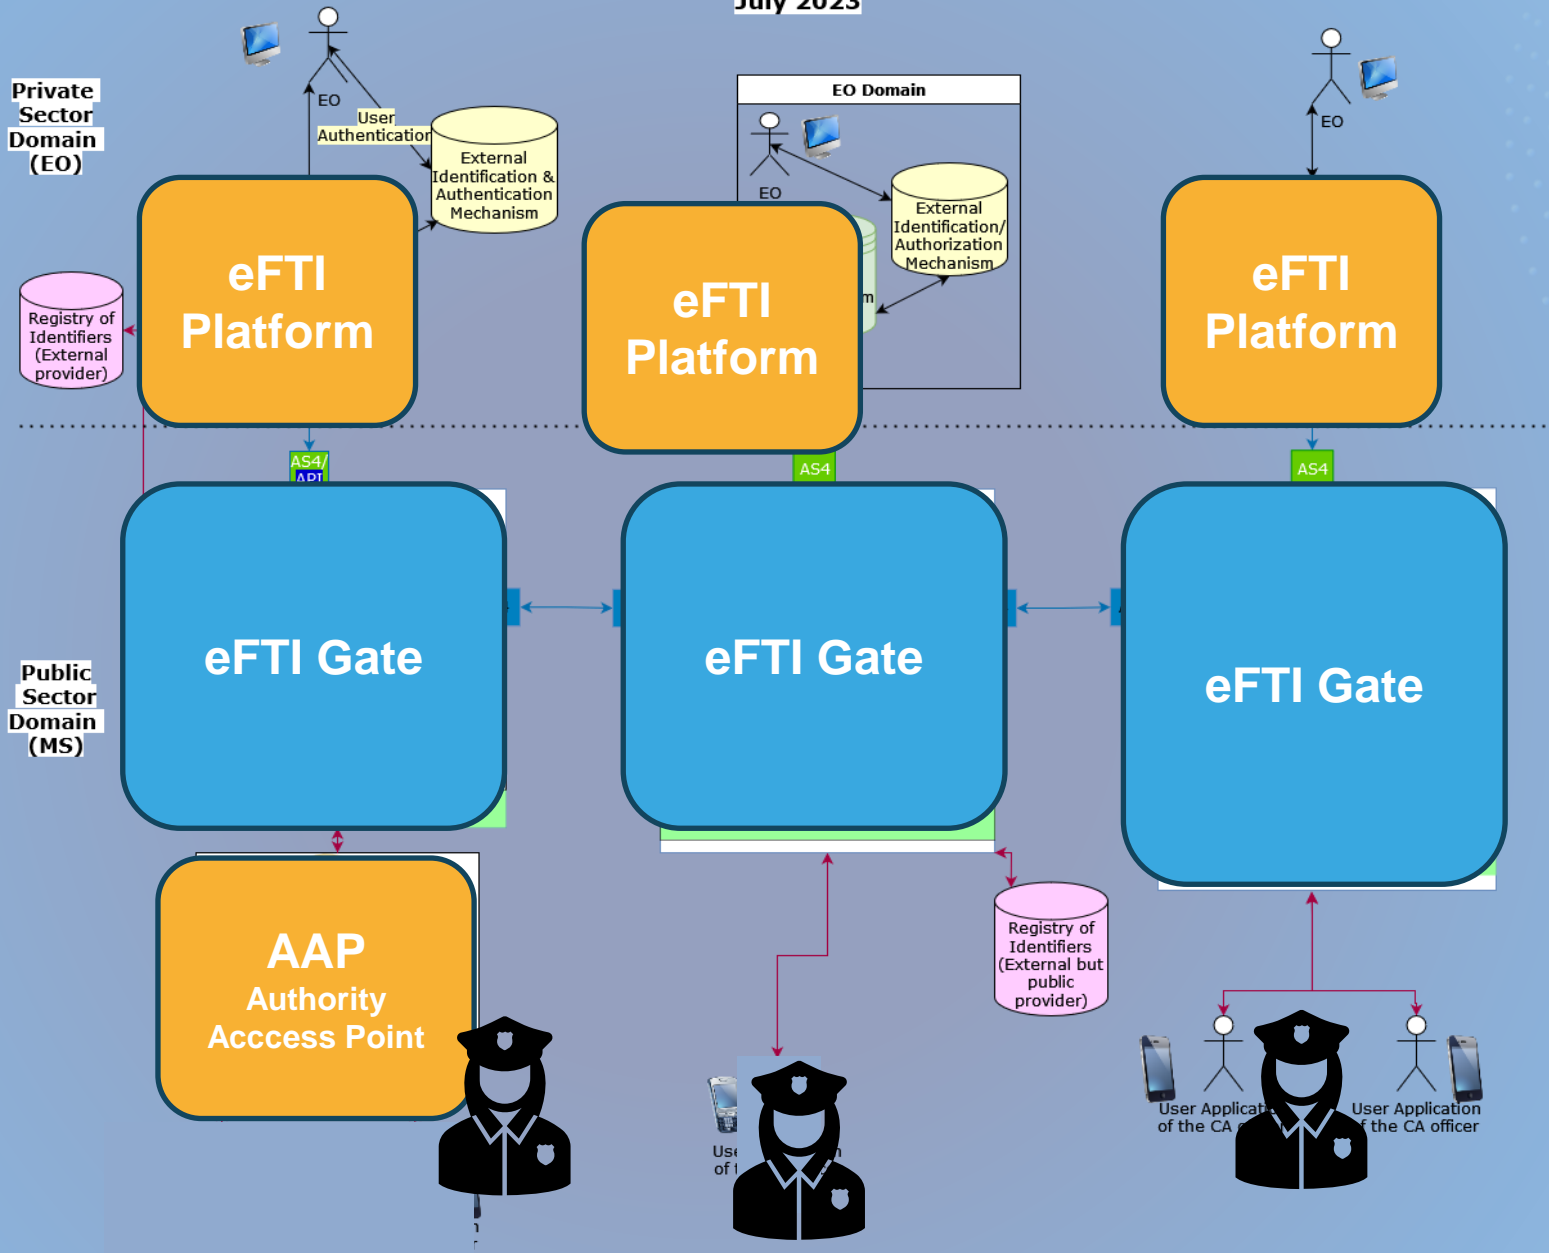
July 2023

Private Sector Domain (EO)

EO

User Authentication

External Identification & Authentication Mechanism

Registry of Identifiers (External provider)

eFTI Platform

EO Domain

EO

External Identification/ Authorization Mechanism

m

eFTI Platform

EO

eFTI Platform

AS4/ API

AS4

AS4

Public Sector Domain (MS)

eFTI Gate

eFTI Gate

eFTI Gate

Registry of Identifiers (External but public provider)

AAP
Authority
Acccess Point

Use of t

n

User Applicat of the CA

User Application f the CA officer